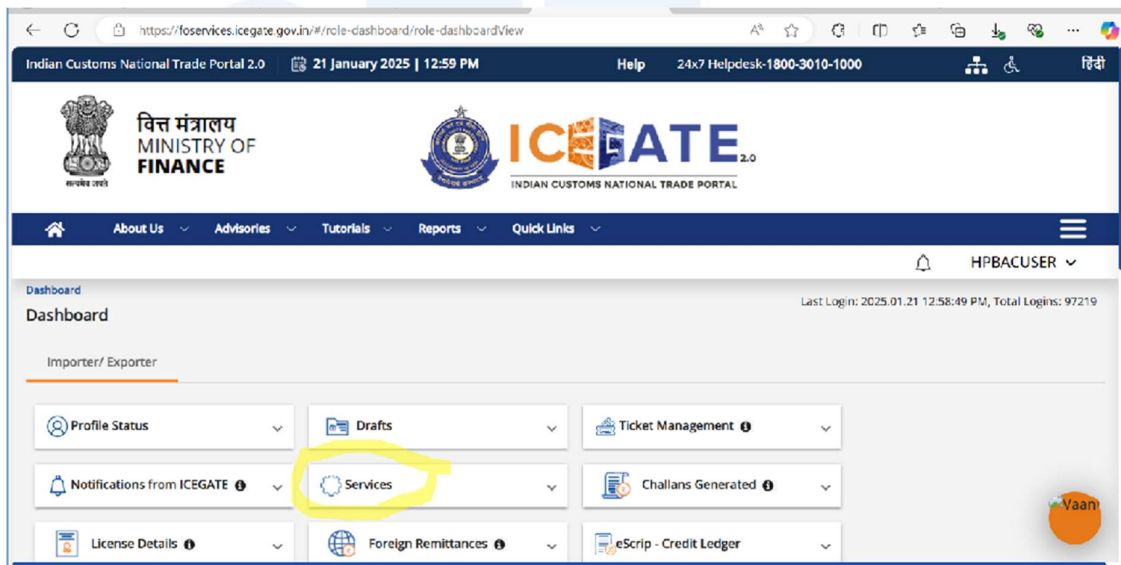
https://foservices.icegate.gov.in/#/role-dashboard/role-dashboardView

Indian Customs National Trade Portal 2.0 21 January 2025 | 12:59 PM Help 24x7 Helpdesk-1800-3010-1000 हिंदी

वित्त मंत्रालय
MINISTRY OF
FINANCE

सत्यमेव जयते

ICEGATE 2.0
INDIAN CUSTOMS NATIONAL TRADE PORTAL

About Us Advisories Tutorials Reports Quick Links

HPBACUSER

Dashboard
Dashboard

Last Login: 2025.01.21 12:58:49 PM, Total Logins: 97219

Importer/ Exporter

Profile Status
Drafts
Ticket Management
Notifications from ICEGATE
Services
Challans Generated
License Details
Foreign Remittances
eScrip - Credit Ledger

Vaani